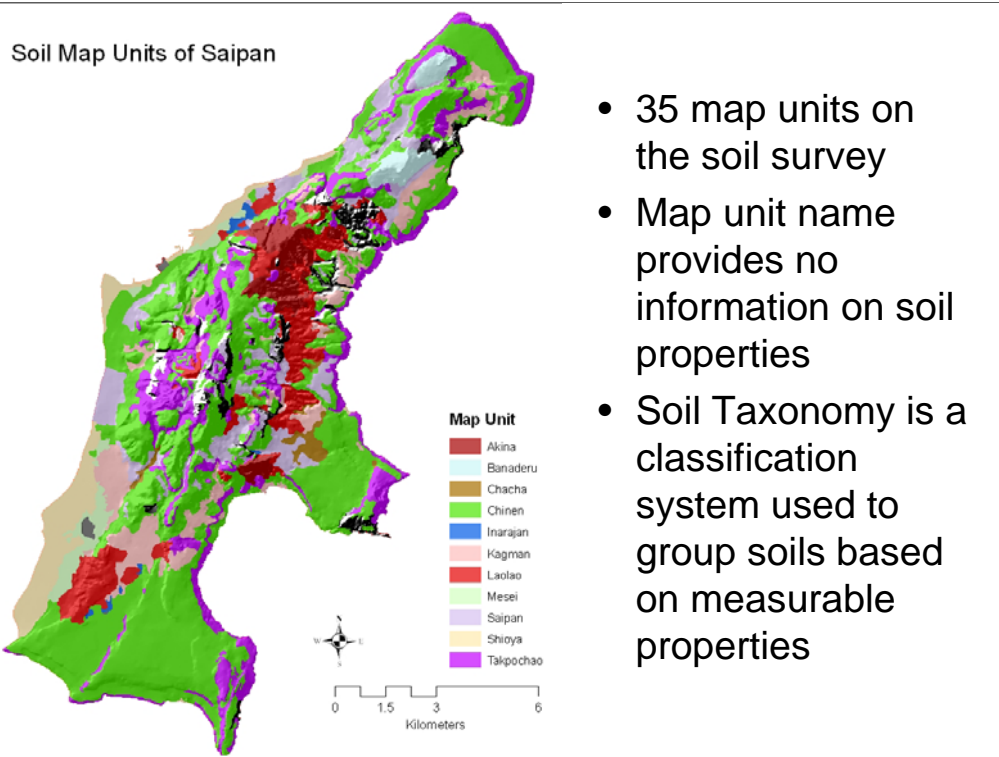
Soil Map Units of Saipan

Map Unit
Akina
Banaderu
Chacha
Chinen
Inarajan
Kagman
Laolao
Mesei
Saipan
Shioya
Takpochao

W E
S

0 1.5 3 6
Kilometers

• 35 map units on the soil survey
• Map unit name provides no information on soil properties
• Soil Taxonomy is a classification system used to group soils based on measurable properties